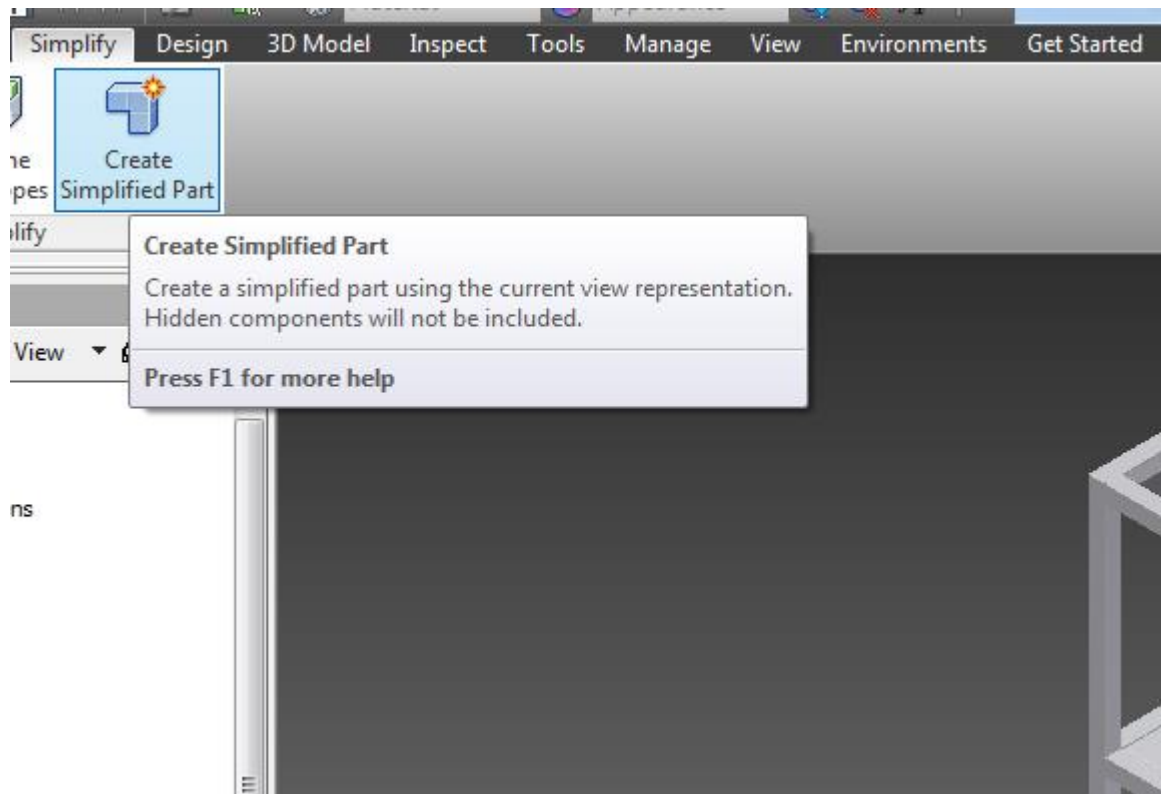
Simplify Design 3D Model Inspect Tools Manage View Environments Get Started

ne
pes

Create
Simplified Part

lify

Create Simplified Part

Create a simplified part using the current view representation. Hidden components will not be included.

Press F1 for more help

View

ns